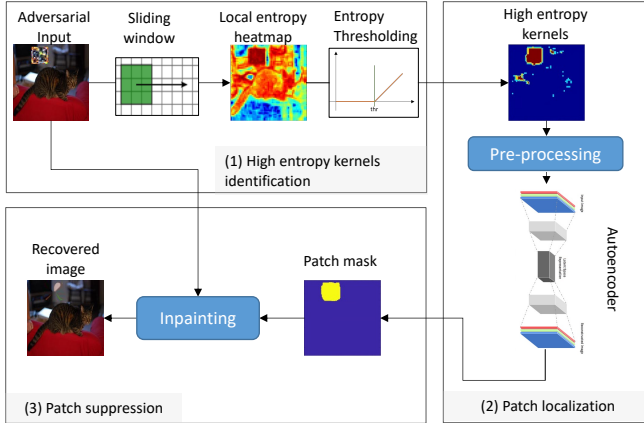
Adversarial Input

Sliding window

Local entropy heatmap

Entropy Thresholding

thr

(1) High entropy kernels identification

High entropy kernels

Pre-processing

Autoencoder

(2) Patch localization

Recovered image

Inpainting

Patch mask

(3) Patch suppression